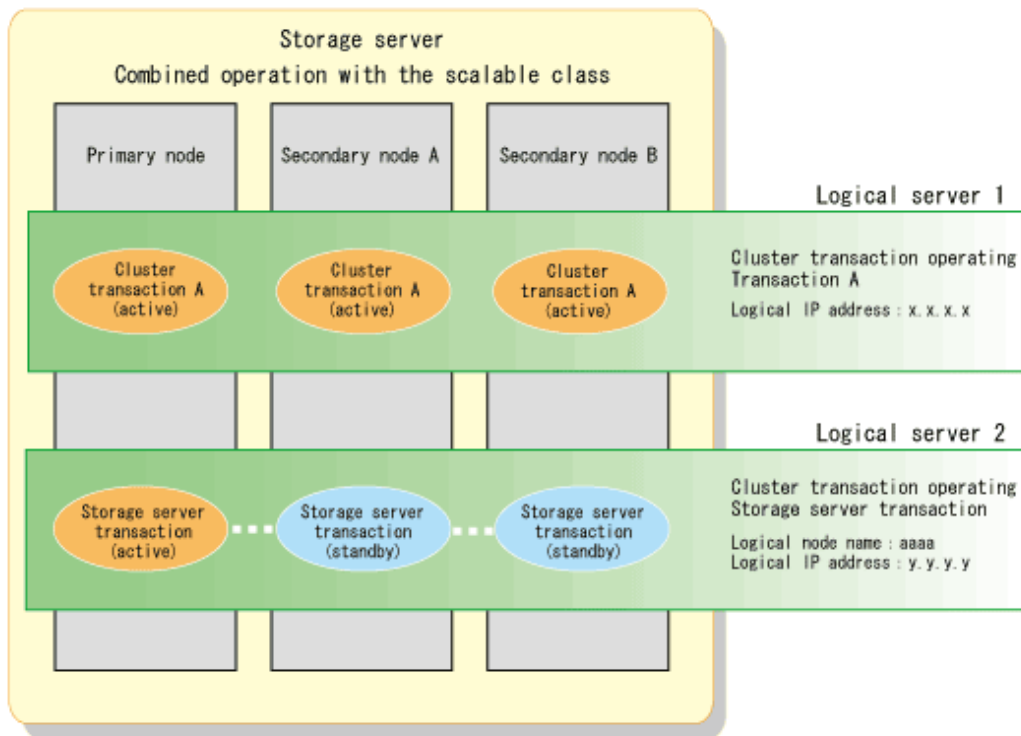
Storage server
Combined operation with the scalable class

Primary node

Secondary node A

Secondary node B

Logical server 1

Cluster transaction A (active)

Cluster transaction A (active)

Cluster transaction A (active)

Cluster transaction operating
Transaction A
Logical IP address : x.x.x.x

Logical server 2

Storage server transaction (active)

Storage server transaction (standby)

Storage server transaction (standby)

Cluster transaction operating
Storage server transaction
Logical node name : aaaa
Logical IP address : y.y.y.y